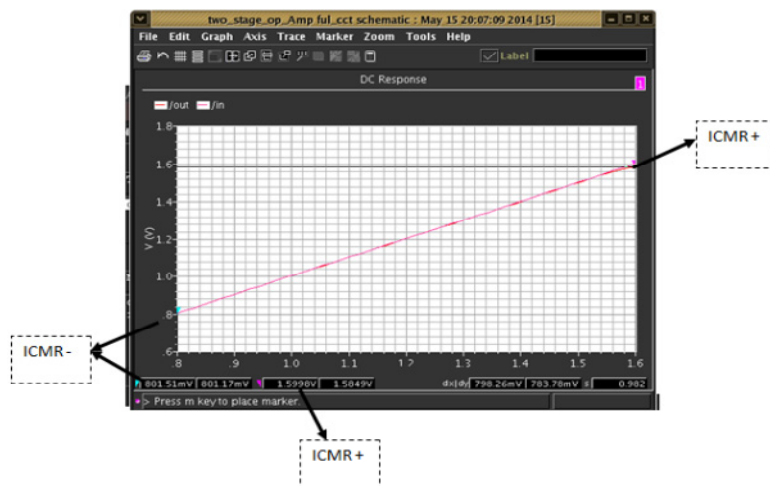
two_stage_op_Amp ful_cct schematic : May 15 20:07:09 2014 [15]

File Edit Graph Axis Trace Marker Zoom Tools Help

Label

DC Response

1

/out /in

1.8
1.6
1.4
1.2
1.0
.8
.6

V (V)

.8 .9 1.0 1.1 1.2 1.3 1.4 1.5 1.6

ICMR +

ICMR -

801.51mV 801.17mV 1.5998V 1.5849V dx|dy 798.26mV 783.78mV 0.982

> Press m key to place marker.

ICMR +